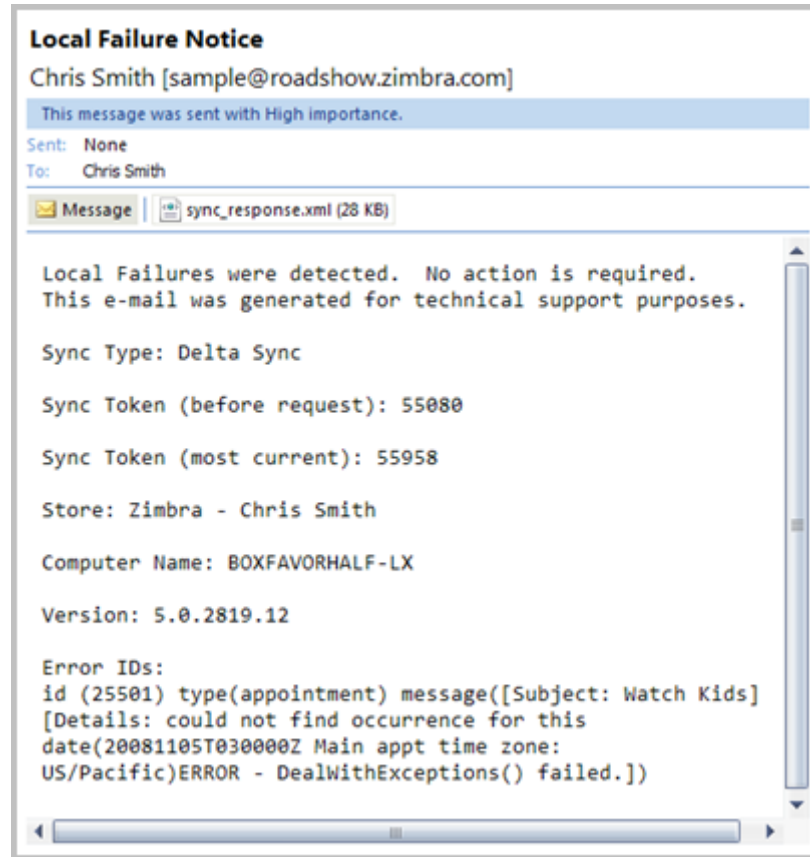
Local Failure Notice

Chris Smith [sample@roadshow.zimbra.com]

This message was sent with High importance.

Sent: None
To: Chris Smith

Message | sync_response.xml (28 KB)

Local Failures were detected. No action is required. This e-mail was generated for technical support purposes.

Sync Type: Delta Sync

Sync Token (before request): 55080

Sync Token (most current): 55958

Store: Zimbra - Chris Smith

Computer Name: BOXFAVORHALF-LX

Version: 5.0.2819.12

Error IDs:
id (25501) type(appointment) message([Subject: Watch Kids] [Details: could not find occurrence for this date(20081105T030000Z Main appt time zone: US/Pacific)ERROR - DealWithExceptions() failed.])